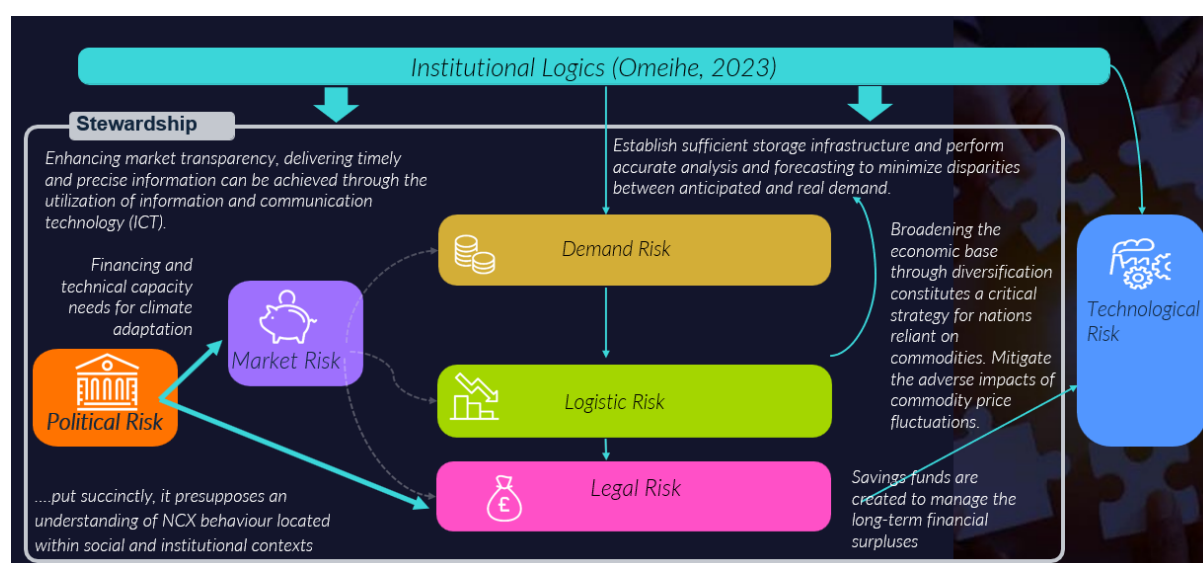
Institutional Logics (Omeihe, 2023)

Stewardship

Enhancing market transparency, delivering timely and precise information can be achieved through the utilization of information and communication technology (ICT).

Establish sufficient storage infrastructure and perform accurate analysis and forecasting to minimize disparities between anticipated and real demand.

Demand Risk

Financing and technical capacity needs for climate adaptation

Market Risk

Broadening the economic base through diversification constitutes a critical strategy for nations reliant on commodities. Mitigate the adverse impacts of commodity price fluctuations.

Technological Risk

Political Risk

Logistic Risk

Legal Risk

....put succinctly, it presupposes an understanding of NCX behaviour located within social and institutional contexts

Savings funds are created to manage the long-term financial surpluses